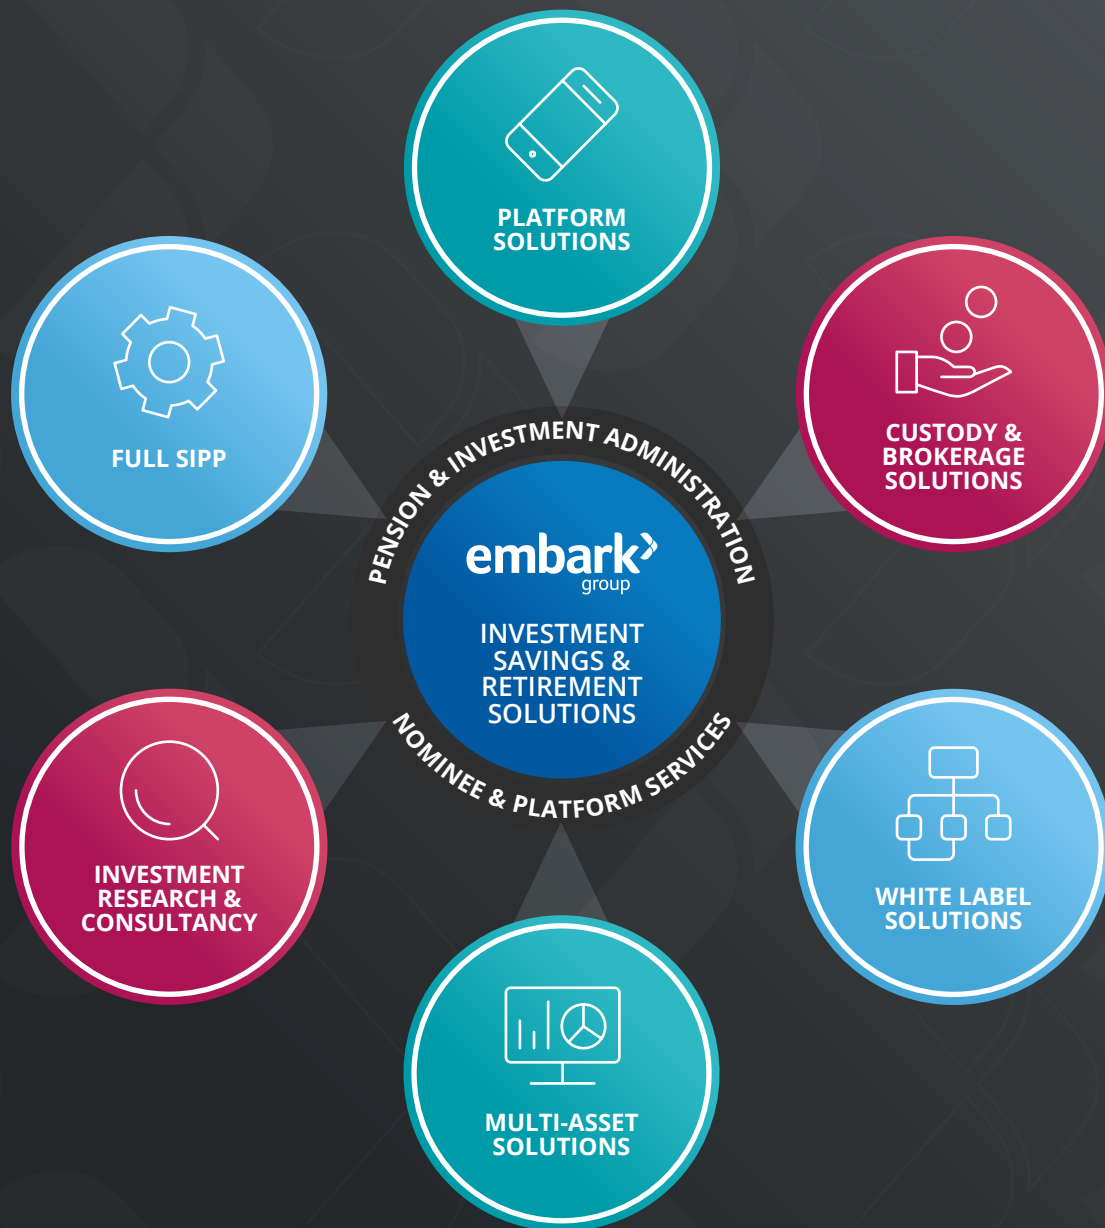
PLATFORM SOLUTIONS

FULL SIPP

CUSTODY & BROKERAGE SOLUTIONS

PENSION & INVESTMENT ADMINISTRATION

embark group

INVESTMENT SAVINGS & RETIREMENT SOLUTIONS

NOMINEE & PLATFORM SERVICES

INVESTMENT RESEARCH & CONSULTANCY

WHITE LABEL SOLUTIONS

MULTI-ASSET SOLUTIONS